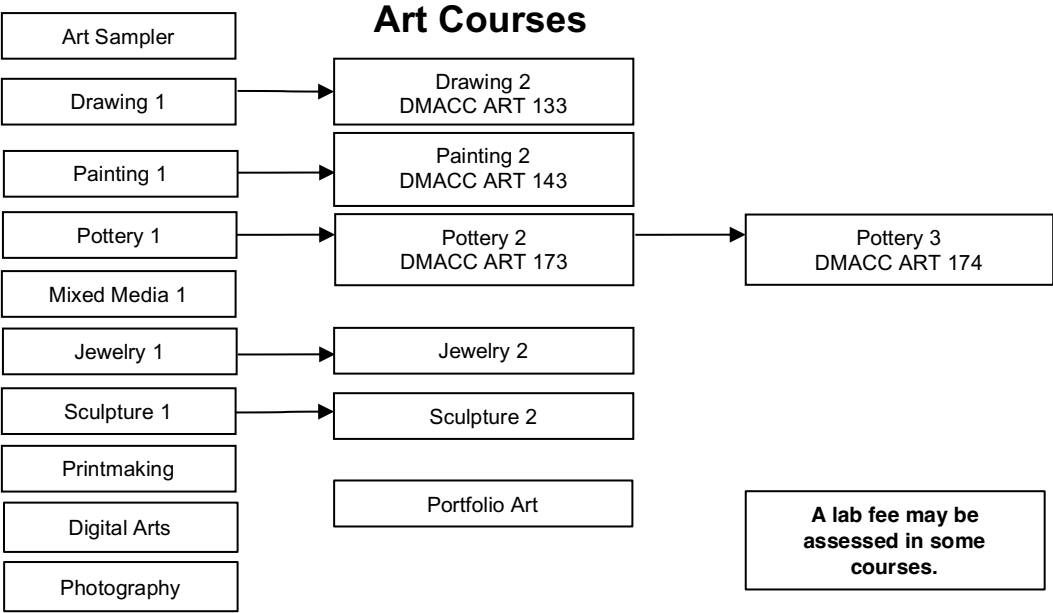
Art Courses

Art Sampler

Drawing 1

Drawing 2
DMACC ART 133

Painting 1

Painting 2
DMACC ART 143

Pottery 1

Pottery 2
DMACC ART 173

Pottery 3
DMACC ART 174

Mixed Media 1

Jewelry 1

Jewelry 2

Sculpture 1

Sculpture 2

Printmaking

Portfolio Art

Digital Arts

Photography

A lab fee may be assessed in some courses.